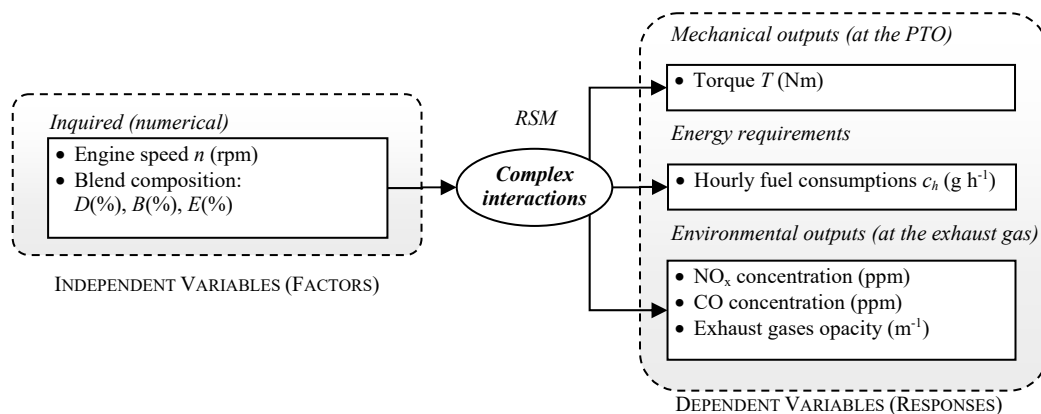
Inquired (numerical)

• Engine speed $n$ (rpm)
• Blend composition: $D$(%), $B$(%), $E$(%)

INDEPENDENT VARIABLES (FACTORS)

RSM

Complex interactions

Mechanical outputs (at the PTO)

• Torque $T$ (Nm)

Energy requirements

• Hourly fuel consumptions $c_h$ (g h$^{-1}$)

Environmental outputs (at the exhaust gas)

• $NO_x$ concentration (ppm)
• CO concentration (ppm)
• Exhaust gases opacity (m$^{-1}$)

DEPENDENT VARIABLES (RESPONSES)